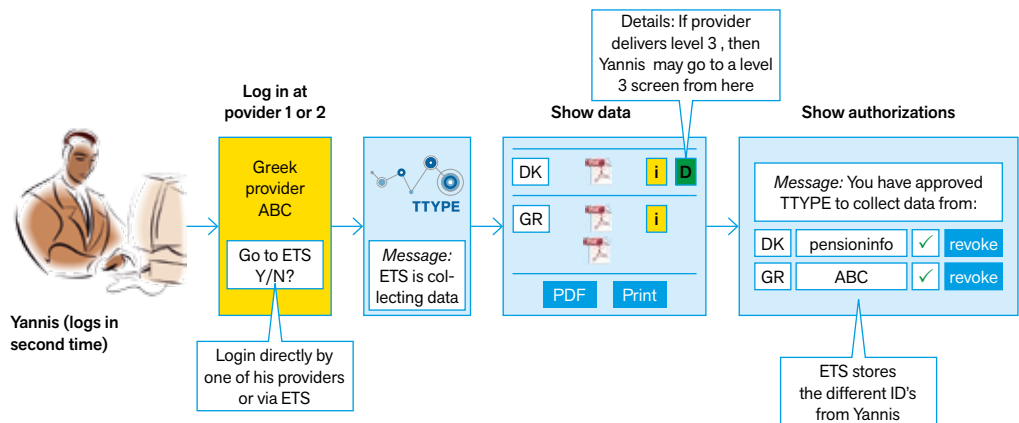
Details: If provider delivers level 3 , then Yannis may go to a level 3 screen from here

Log in at povider 1 or 2

Show data

Show authorizations

Greek provider ABC

Go to ETS Y/N?

TTYPE

*Message:* ETS is collecting data

DK

i

D

GR

i

PDF

Print

*Message:* You have approved TTYPE to collect data from:

| DK | pensioninfo | ✓ | revoke |
|---|---|---|---|
| GR | ABC | ✓ | revoke |

Yannis (logs in second time)

Login directly by one of his providers or via ETS

ETS stores the different ID's from Yannis